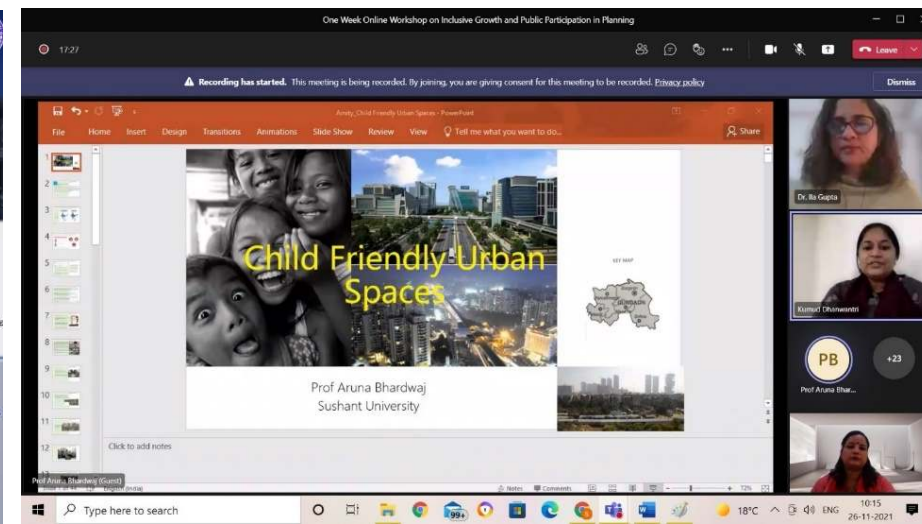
One Week Online Workshop on Inclusive Growth and Public Participation in Planning

17:27

Leave

Recording has started. This meeting is being recorded. By joining, you are giving consent for this meeting to be recorded. Privacy policy

Dismiss

Amity_Child Friendly Urban Spaces - PowerPoint

File Home Insert Design Transitions Animations Slide Show Review View Tell me what you want to do...

Share

Child Friendly Urban Spaces

KEY MAP

GURGAON

Prof Aruna Bhardwaj
Sushant University

Click to add notes

Dr. Ila Gupta

Kumud Dhanwantri

PB

Prof Aruna Bhar...

+23

Prof Aruna Bhardwaj (Guest)

English (India)

Notes Comments

72%

Type here to search

99+

18°C ENG 10:15 26-11-2021